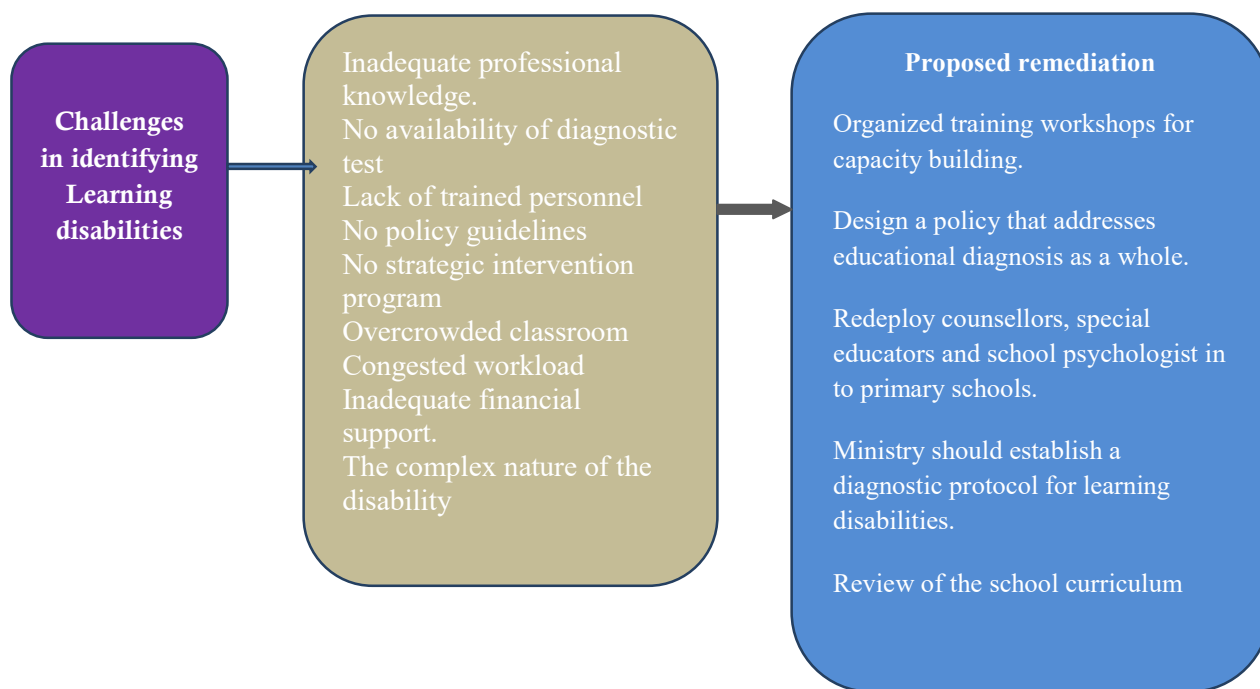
Challenges in identifying Learning disabilities

Inadequate professional knowledge.
No availability of diagnostic test
Lack of trained personnel
No policy guidelines
No strategic intervention program
Overcrowded classroom
Congested workload
Inadequate financial support.
The complex nature of the disability

Proposed remediation

Organized training workshops for capacity building.

Design a policy that addresses educational diagnosis as a whole.

Redeploy counsellors, special educators and school psychologist in to primary schools.

Ministry should establish a diagnostic protocol for learning disabilities.

Review of the school curriculum